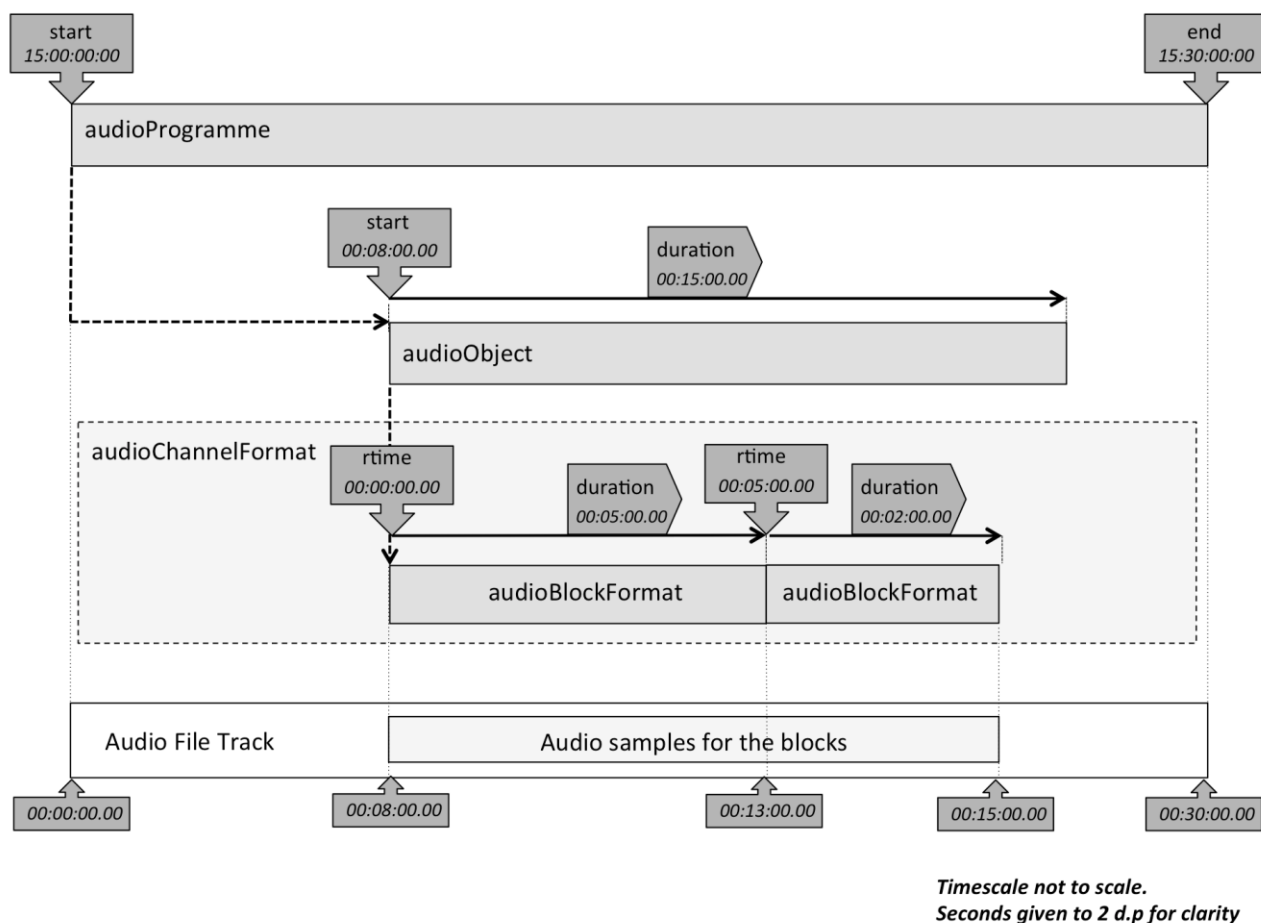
start
15:00:00:00

end
15:30:00:00

audioProgramme

start
00:08:00.00

duration
00:15:00.00

audioObject

audioChannelFormat

rtime
00:00:00.00

duration
00:05:00.00

rtime
00:05:00.00

duration
00:02:00.00

audioBlockFormat

audioBlockFormat

Audio File Track

Audio samples for the blocks

00:00:00.00

00:08:00.00

00:13:00.00

00:15:00.00

00:30:00.00

Timescale not to scale.
Seconds given to 2 d.p for clarity